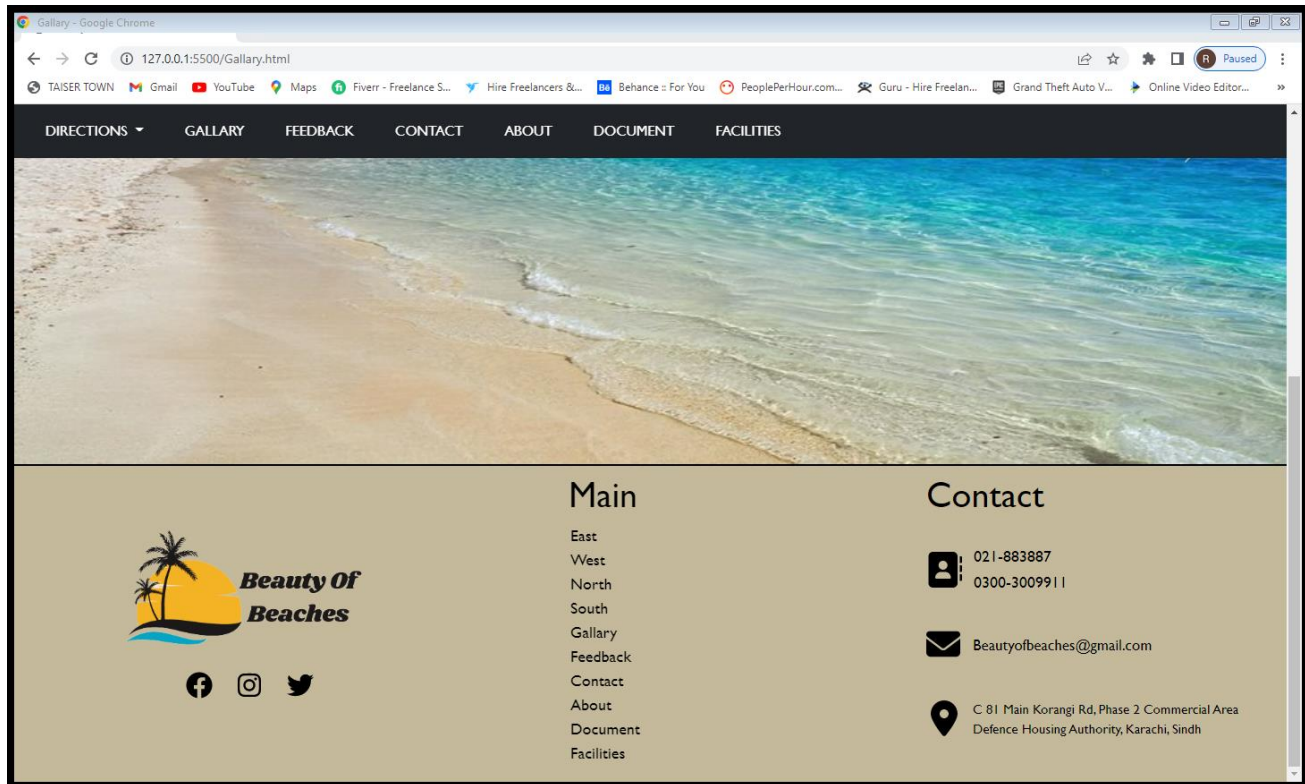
Gallary - Google Chrome

127.0.0.1:5500/Gallary.html

Paused

TAISER TOWN Gmail YouTube Maps Fiverr - Freelance S... Hire Freelancers &... Behance :: For You PeoplePerHour.com... Guru - Hire Freelan... Grand Theft Auto V... Online Video Editor...

DIRECTIONS GALLARY FEEDBACK CONTACT ABOUT DOCUMENT FACILITIES

Beauty Of Beaches

Main

East
West
North
South
Gallary
Feedback
Contact
About
Document
Facilities

Contact

021-883887
0300-3009911

Beautyofbeaches@gmail.com

C 81 Main Korangi Rd, Phase 2 Commercial Area Defence Housing Authority, Karachi, Sindh